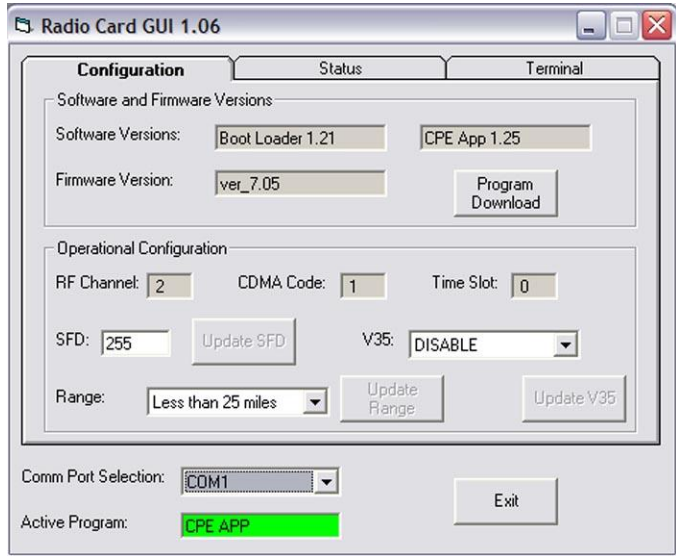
Radio Card GUI 1.06

Configuration
Status
Terminal

Software and Firmware Versions
Software Versions: Boot Loader 1.21 CPE App 1.25
Firmware Version: ver_7.05
Program Download

Operational Configuration
RF Channel: 2
CDMA Code: 1
Time Slot: 0
SFD: 255
Update SFD
V35: DISABLE
Range: Less than 25 miles
Update Range
Update V35

Comm Port Selection: COM1
Active Program: CPE APP
Exit